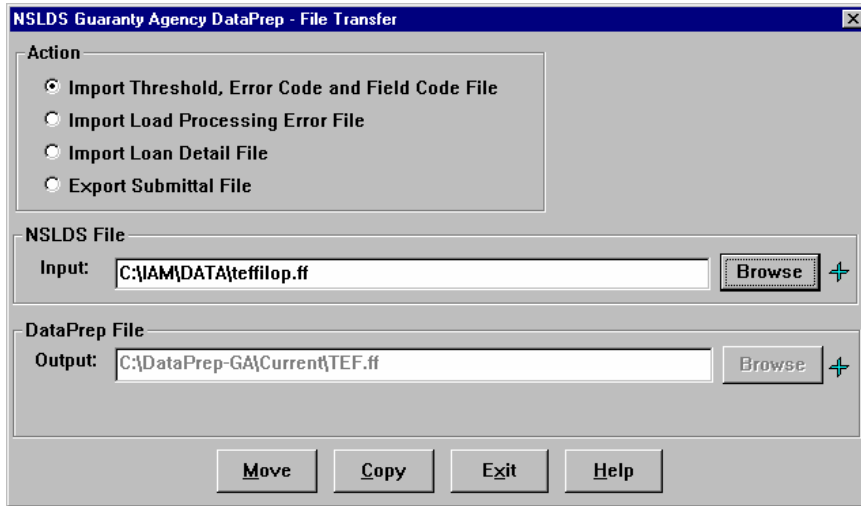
NSLDS Guaranty Agency DataPrep - File Transfer

Action

Import Threshold, Error Code and Field Code File

Import Load Processing Error File

Import Loan Detail File

Export Submittal File

NSLDS File

Input: C:\IAM\DATA\teffilop.ff

Browse

DataPrep File

Output: C:\DataPrep-GA\Current\TEF.ff

Browse

Move

Copy

Exit

Help